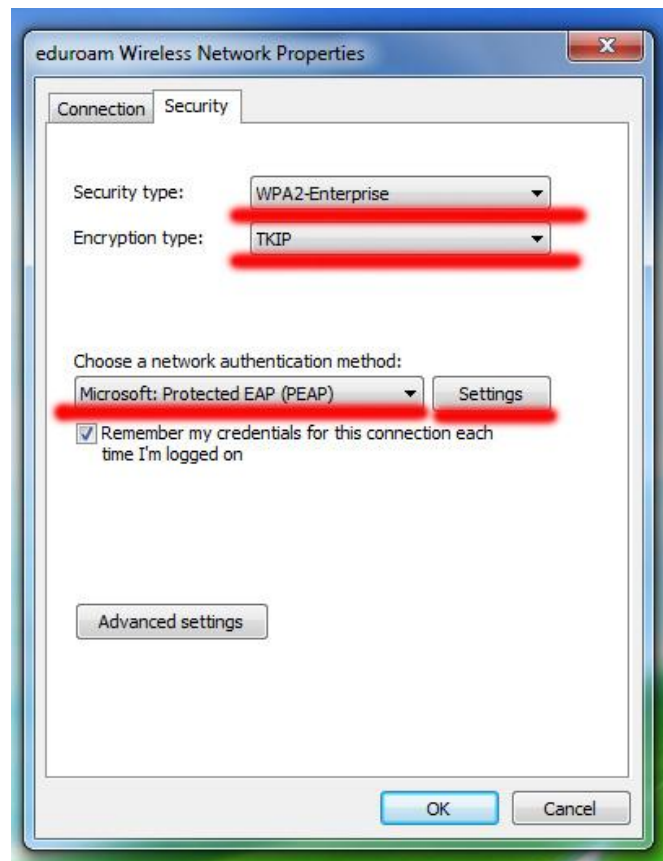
eduroam Wireless Network Properties

Connection Security

Security type: WPA2-Enterprise

Encryption type: TKIP

Choose a network authentication method:

Microsoft: Protected EAP (PEAP) Settings

Remember my credentials for this connection each time I'm logged on

Advanced settings

OK Cancel